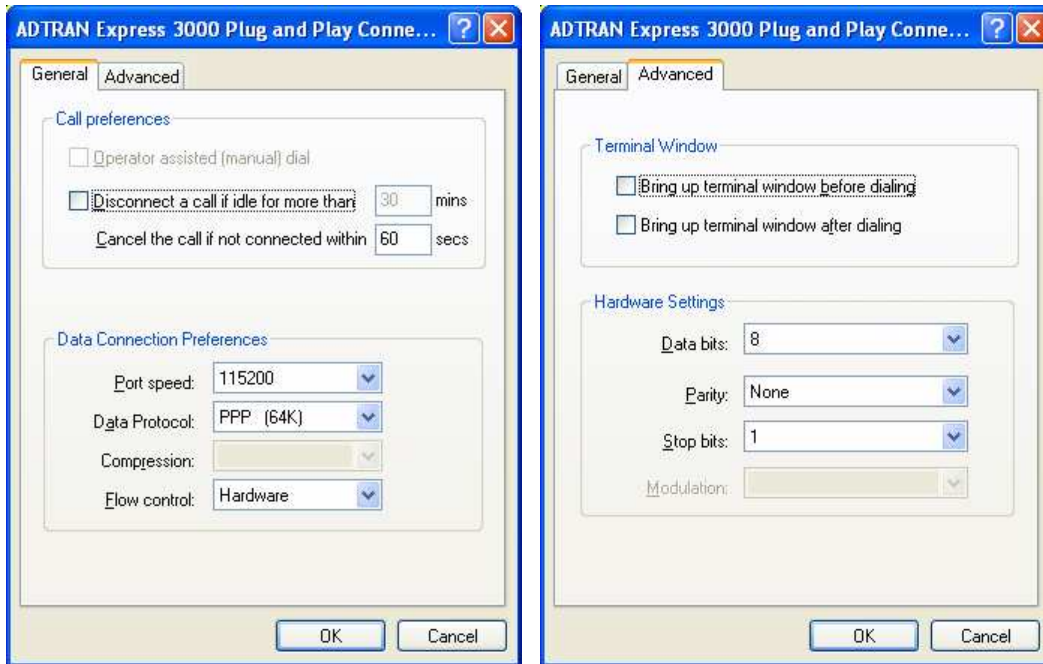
ADTRAN Express 3000 Plug and Play Conne...

General | Advanced

Call preferences

Operator assisted (manual) dial

Disconnect a call if idle for more than 30 mins

Cancel the call if not connected within 60 secs

Data Connection Preferences

Port speed: 115200

Data Protocol: PPP (64K)

Compression:

Flow control: Hardware

OK | Cancel

ADTRAN Express 3000 Plug and Play Conne...

General | Advanced

Terminal Window

Bring up terminal window before dialing

Bring up terminal window after dialing

Hardware Settings

Data bits: 8

Parity: None

Stop bits: 1

Modulation:

OK | Cancel